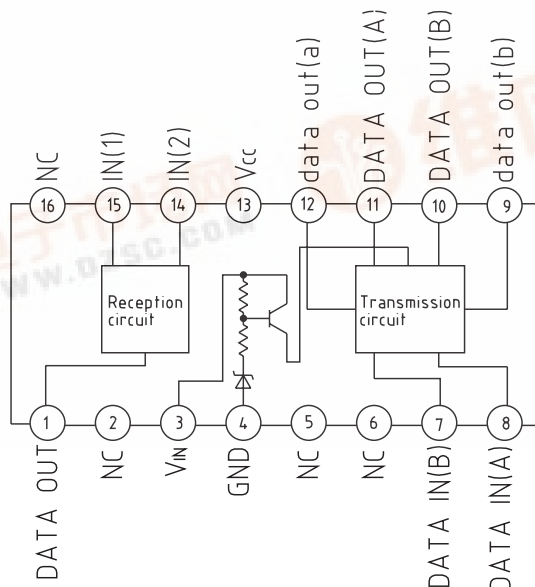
NC
IN(1)
IN(2)
Vcc
data out(a)
DATA OUT(A)
DATA OUT(B)
data out(b)

16
15
14
13
12
11
10
9

Reception circuit

Transmission circuit

1
2
3
4
5
6
7
8

DATA OUT
NC
VIN
GND
NC
NC
DATA IN(B)
DATA IN(A)

www.dzsc.com